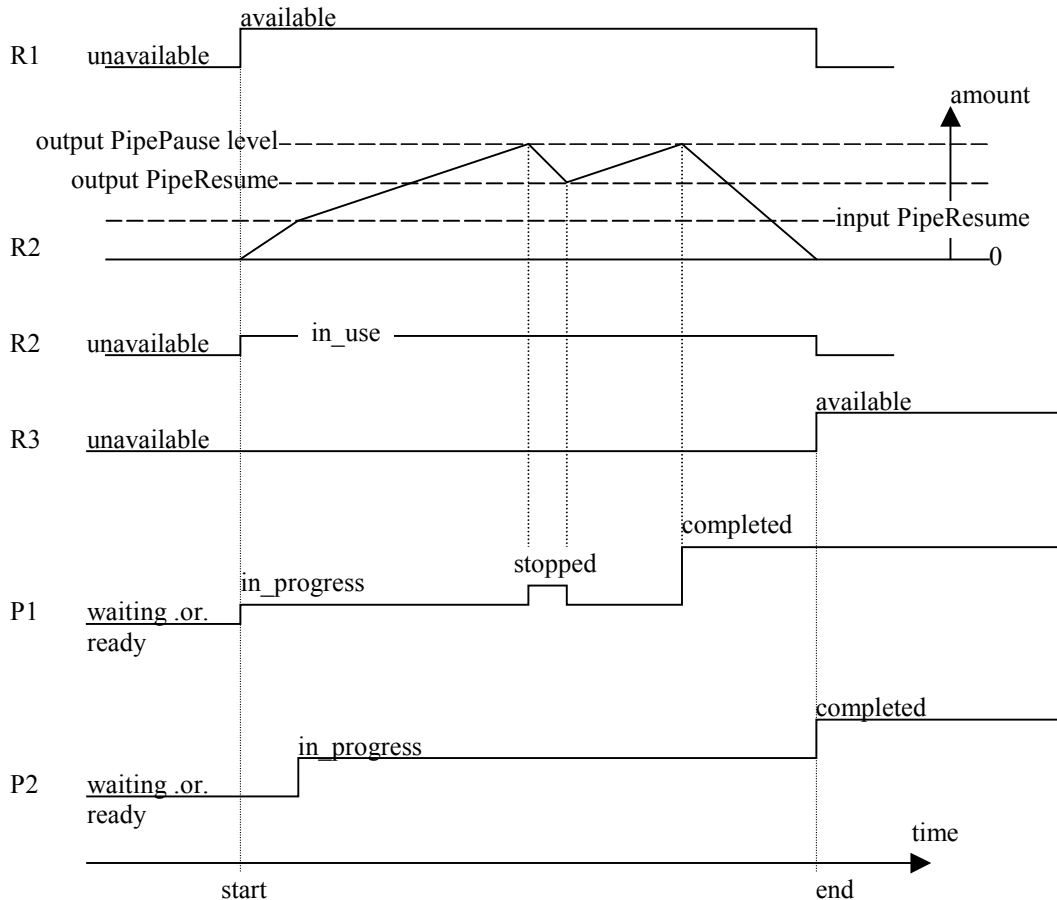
R1 unavailable available

amount

output PipePause level

output PipeResume

input PipeResume

R2

0

R2 unavailable in_use

R3 unavailable available

completed

stopped

in_progress

P1 waiting .or. ready

completed

in_progress

P2 waiting .or. ready

time

start

end